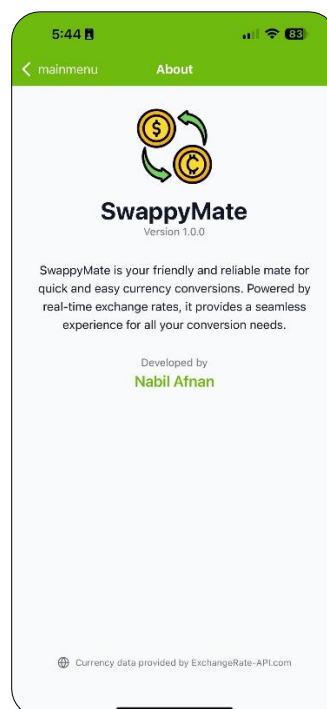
5:44

83

mainmenu About

SwappyMate
Version 1.0.0

SwappyMate is your friendly and reliable mate for quick and easy currency conversions. Powered by real-time exchange rates, it provides a seamless experience for all your conversion needs.

Developed by
Nabil Afnan

Currency data provided by ExchangeRate-API.com